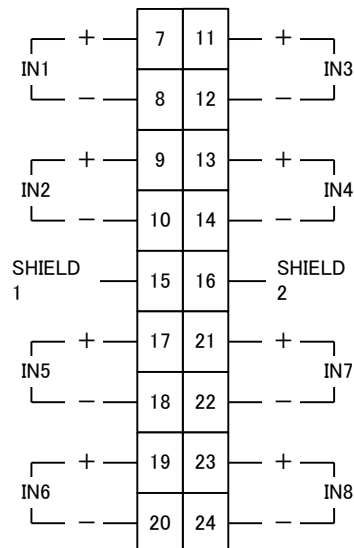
| IN1 + | 7 | 11 | + IN3 |
|---|---|---|---|
| IN1 − | 8 | 12 | − IN3 |
| IN2 + | 9 | 13 | + IN4 |
| IN2 − | 10 | 14 | − IN4 |
| SHIELD 1 | 15 | 16 | SHIELD 2 |
| IN5 + | 17 | 21 | + IN7 |
| IN5 − | 18 | 22 | − IN7 |
| IN6 + | 19 | 23 | + IN8 |
| IN6 − | 20 | 24 | − IN8 |